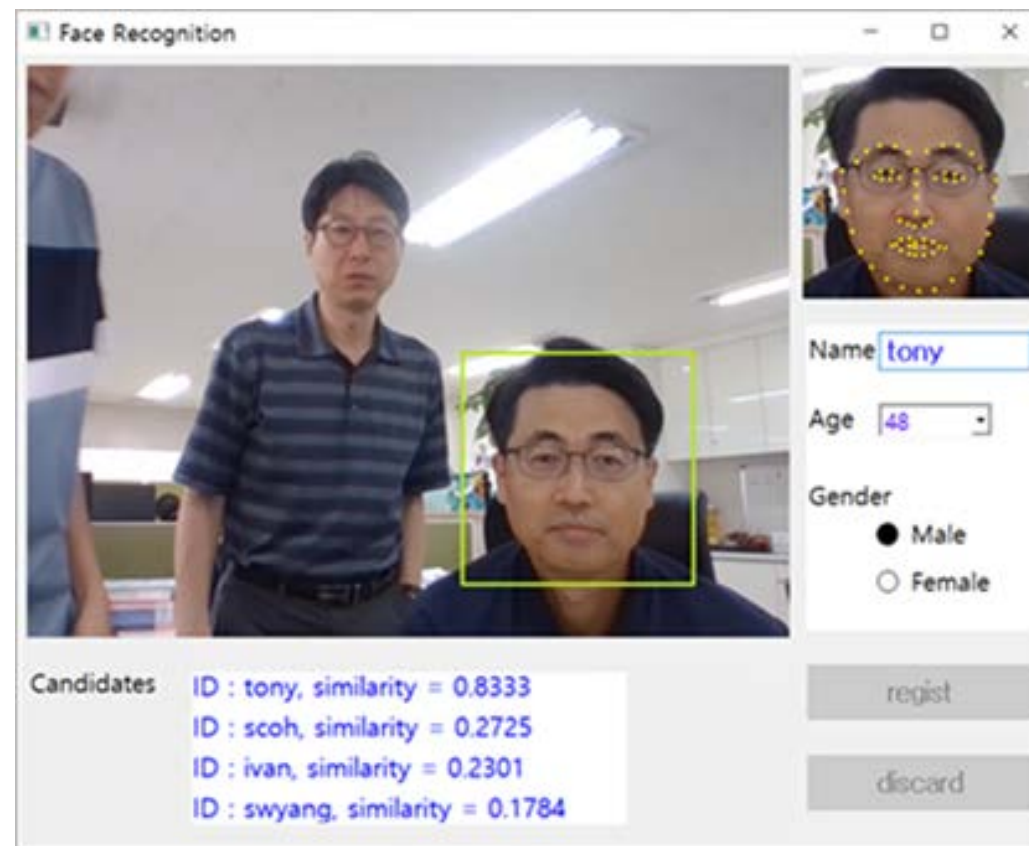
Face Recognition

Name tony

Age 48

Gender

Male

Female

Candidates

ID : tony, similarity = 0.8333

ID : scoh, similarity = 0.2725

ID : ivan, similarity = 0.2301

ID : swyang, similarity = 0.1784

regist

discard